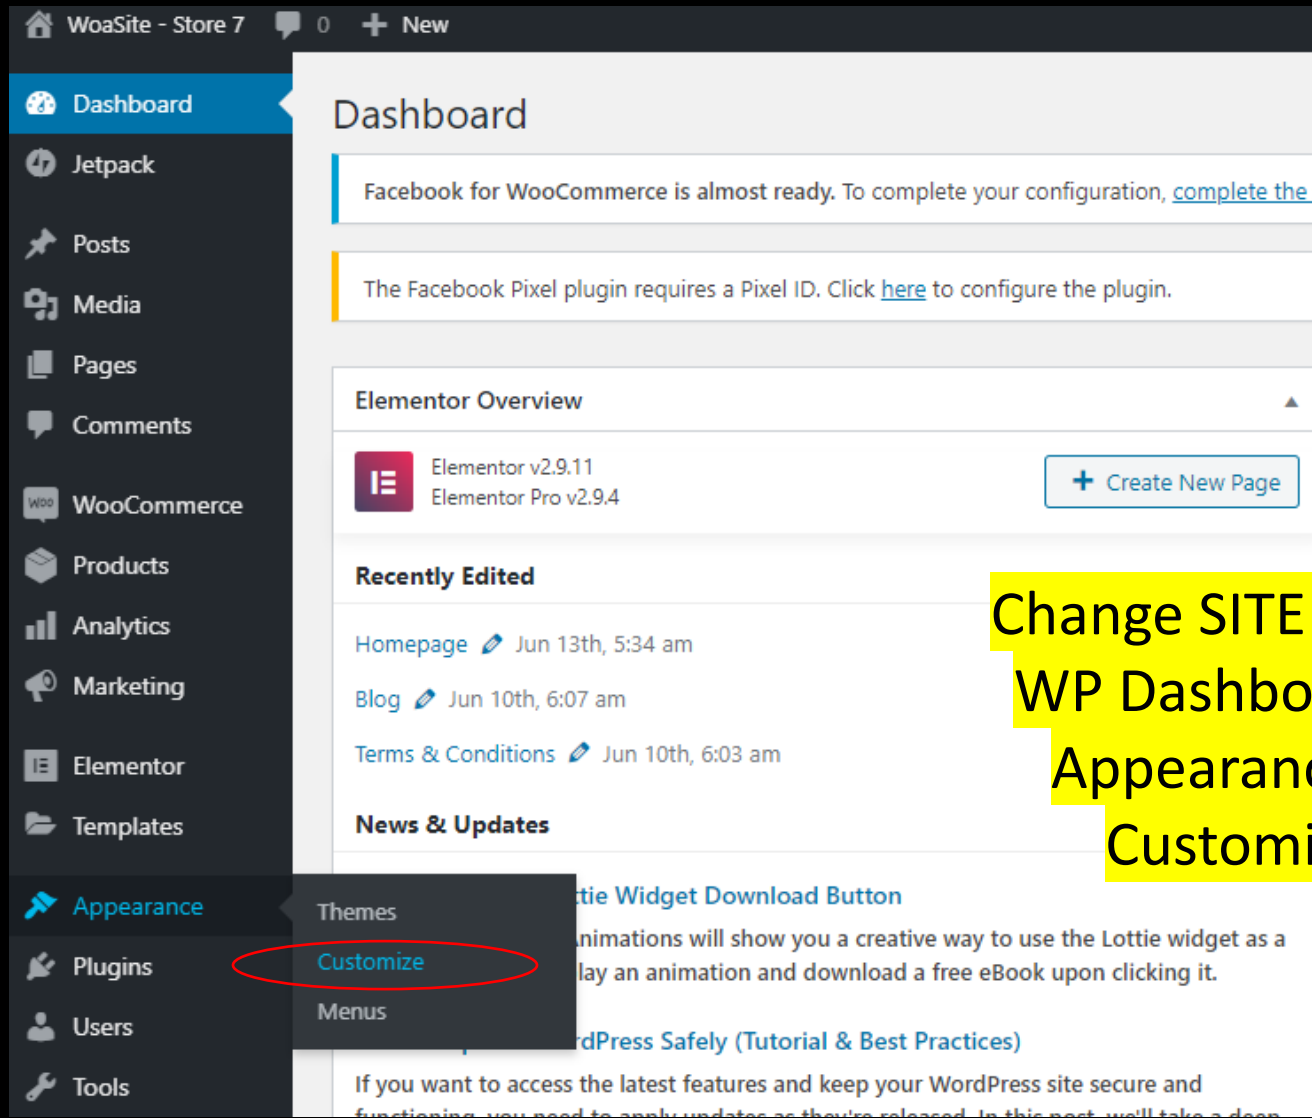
WoaSite - Store 7 0 New

Dashboard
Jetpack
Posts
Media
Pages
Comments
WooCommerce
Products
Analytics
Marketing
Elementor
Templates
Appearance
Plugins
Users
Tools

Dashboard

Facebook for WooCommerce is almost ready. To complete your configuration, complete the

The Facebook Pixel plugin requires a Pixel ID. Click here to configure the plugin.

Elementor Overview

Elementor v2.9.11
Elementor Pro v2.9.4

Create New Page

Recently Edited

Homepage Jun 13th, 5:34 am

Blog Jun 10th, 6:07 am

Terms & Conditions Jun 10th, 6:03 am

News & Updates

Themes
Customize
Menus

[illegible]ttie Widget Download Button

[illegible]nimations will show you a creative way to use the Lottie widget as a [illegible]lay an animation and download a free eBook upon clicking it.

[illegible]rdPress Safely (Tutorial & Best Practices)

If you want to access the latest features and keep your WordPress site secure and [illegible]

Change SITE
WP Dashbo
Appearanc
Customi